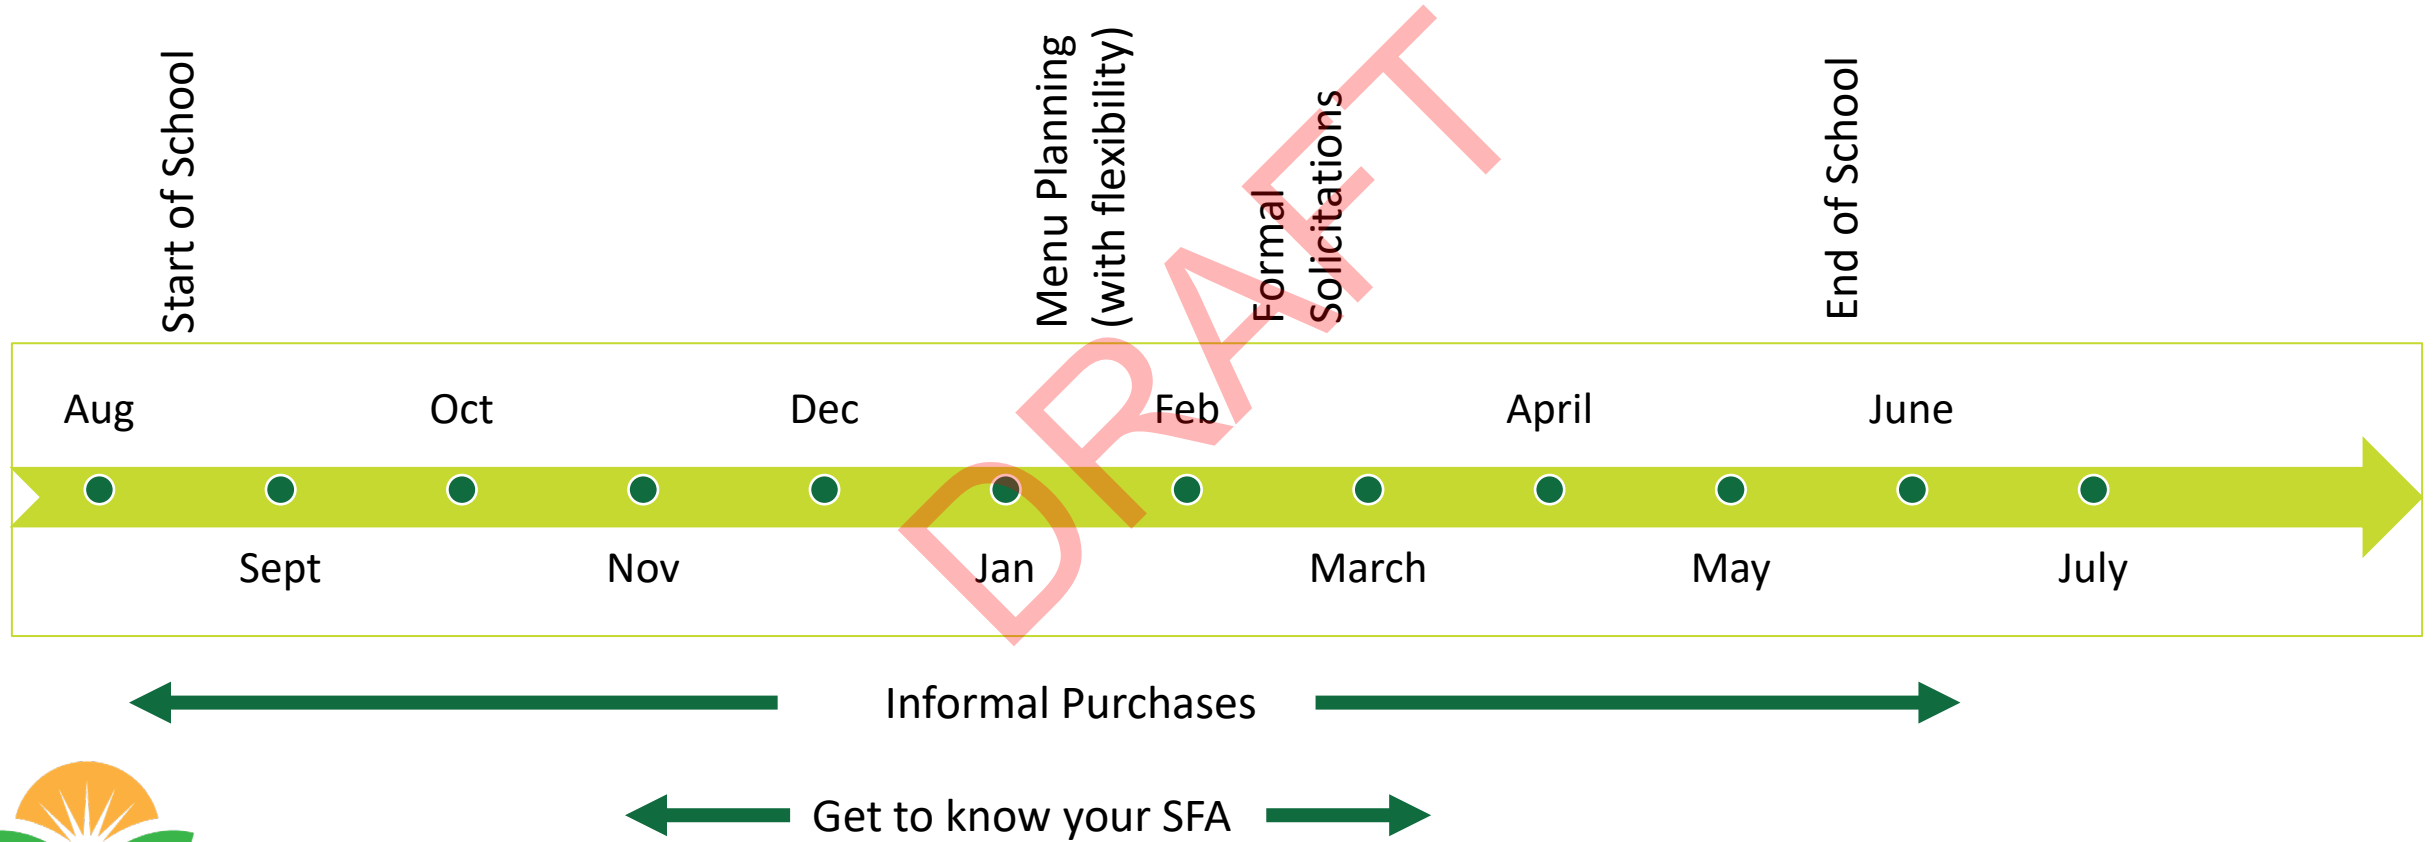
Start of School

Menu Planning (with flexibility)

Formal Solicitations

End of School

DRAFT

Aug

Oct

Dec

Feb

April

June

Sept

Nov

Jan

March

May

July

Informal Purchases

Get to know your SFA